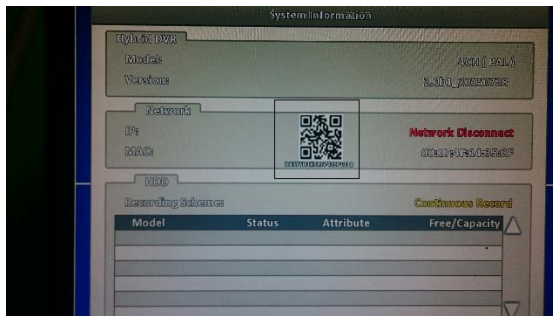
System Information

Hybrid DVR

Model: 4CH ( PAL )

Version: 2.0h1_20150728

Network

IP: Network Disconnect

MAC: 00:17:1F:14:58:5F

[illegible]

HDD

Recording Scheme: Continuous Record

| Model | Status | Attribute | Free/Capacity |
|---|---|---|---|
| | | | |
| | | | |
| | | | |
| | | | |
| | | | |